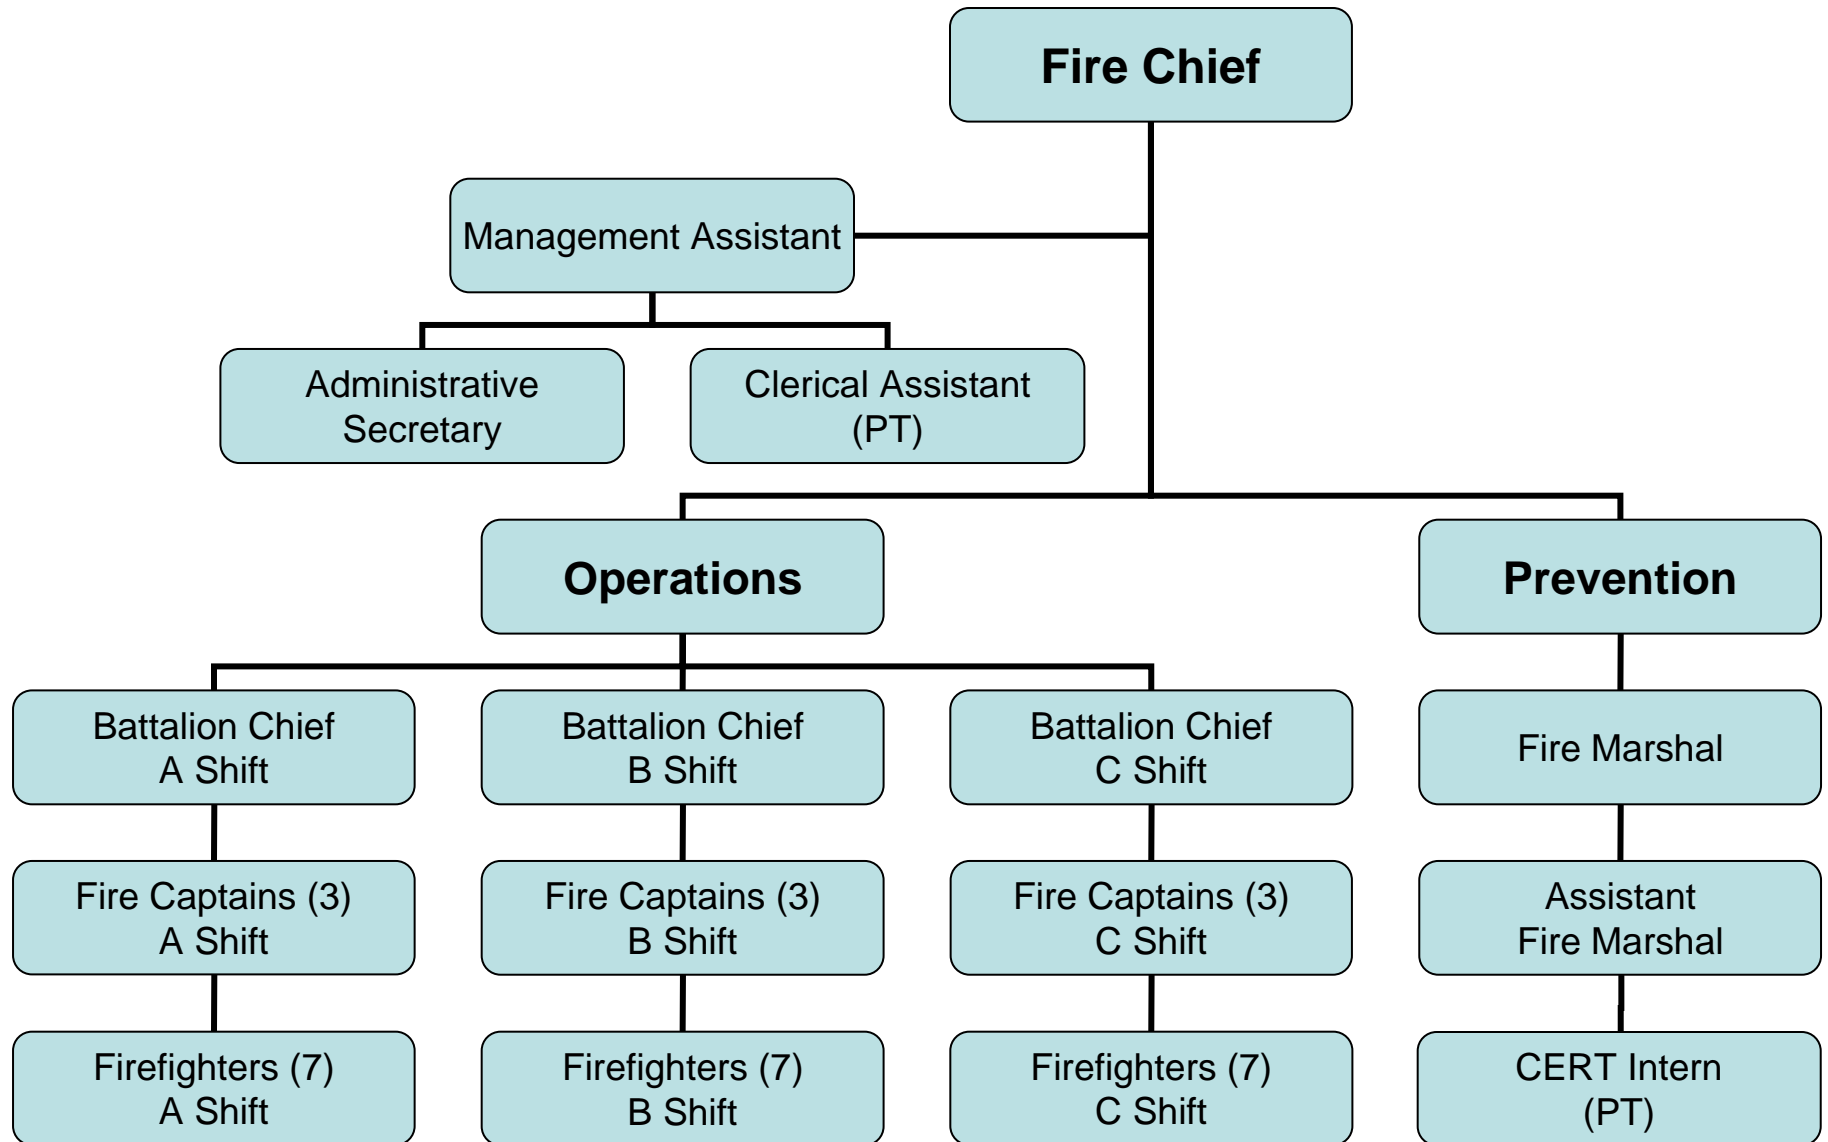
Fire Chief

Management Assistant

Administrative Secretary

Clerical Assistant (PT)

Operations

Prevention

Battalion Chief A Shift

Battalion Chief B Shift

Battalion Chief C Shift

Fire Marshal

Fire Captains (3) A Shift

Fire Captains (3) B Shift

Fire Captains (3) C Shift

Assistant Fire Marshal

Firefighters (7) A Shift

Firefighters (7) B Shift

Firefighters (7) C Shift

CERT Intern (PT)